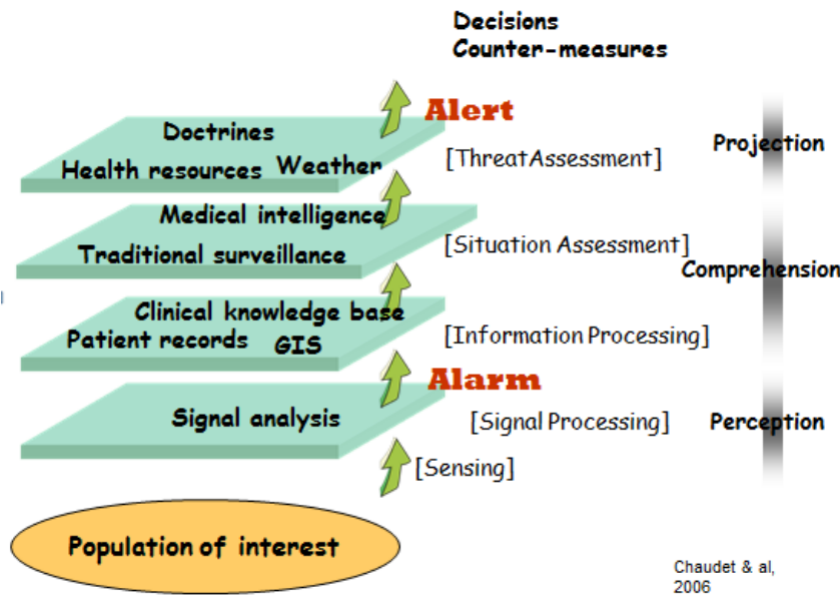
Decisions
Counter-measures

Alert

Doctrines
Health resources Weather

[Threat Assessment]

Projection

Medical intelligence
Traditional surveillance

[Situation Assessment]

Comprehension

Clinical knowledge base
Patient records GIS

[Information Processing]

Alarm

Signal analysis

[Signal Processing]

Perception

[Sensing]

Population of interest

Chaudet & al, 2006